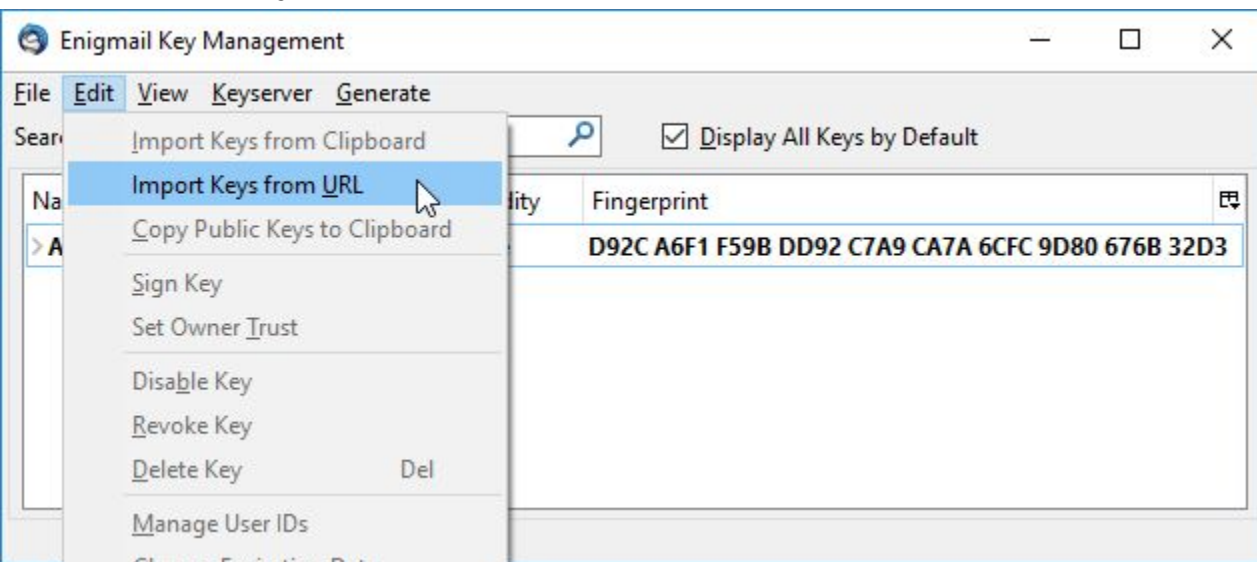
Enigmail Key Management

File Edit View Keyserver Generate

Sear

Display All Keys by Default

Na

dity

Fingerprint

A

D92C A6F1 F59B DD92 C7A9 CA7A 6CFC 9D80 676B 32D3

Import Keys from Clipboard
Import Keys from URL
Copy Public Keys to Clipboard
Sign Key
Set Owner Trust
Disable Key
Revoke Key
Delete Key Del
Manage User IDs
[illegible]